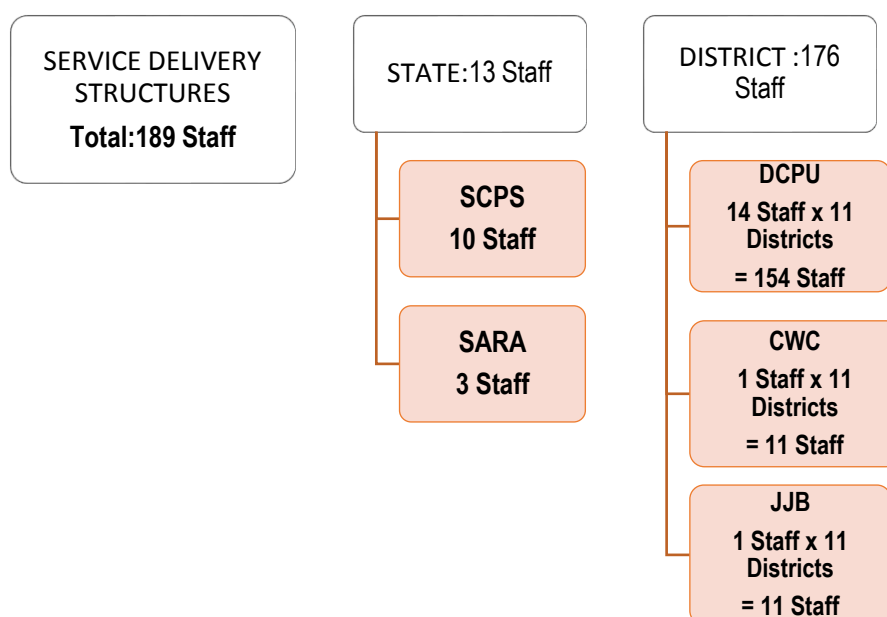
SERVICE DELIVERY STRUCTURES
Total:189 Staff

STATE:13 Staff

SCPS
10 Staff

SARA
3 Staff

DISTRICT :176 Staff

DCPU
14 Staff x 11 Districts
= 154 Staff

CWC
1 Staff x 11 Districts
= 11 Staff

JJB
1 Staff x 11 Districts
= 11 Staff